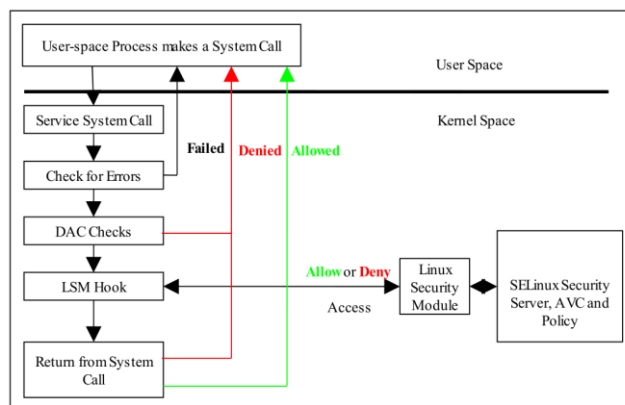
User-space Process makes a System Call

User Space

Kernel Space

Service System Call

Failed

Denied

Allowed

Check for Errors

DAC Checks

LSM Hook

Allow or Deny

Access

Linux Security Module

SELinux Security Server, AVC and Policy

Return from System Call